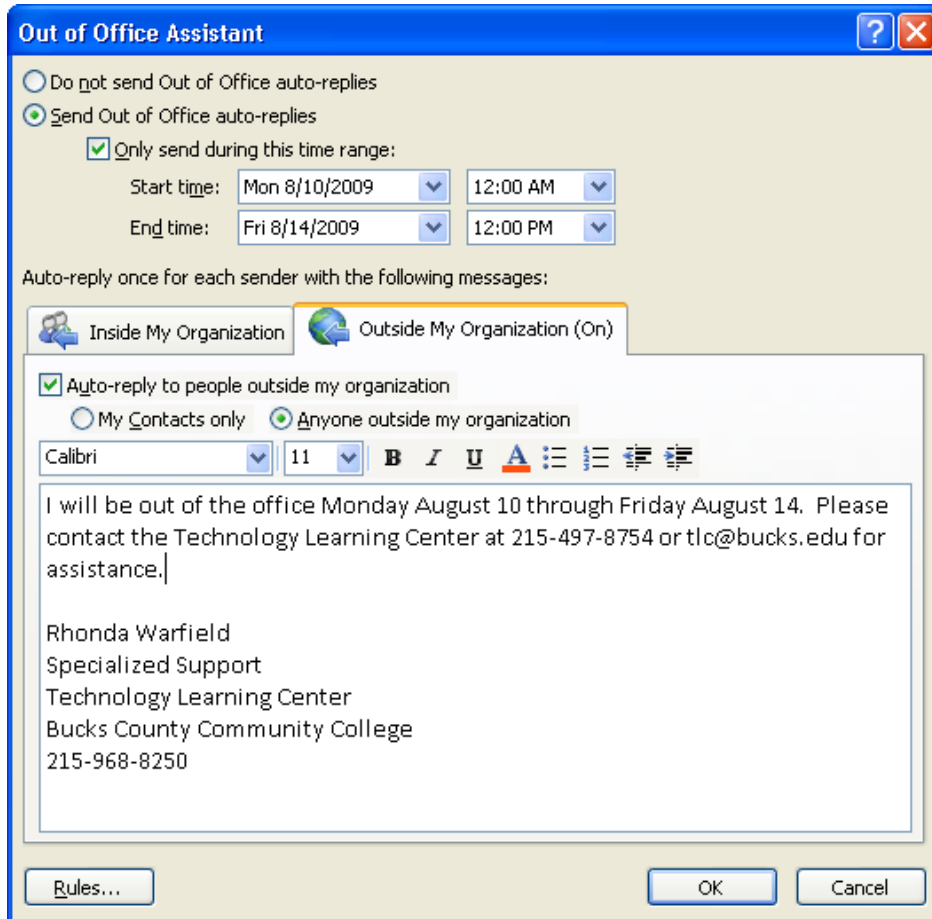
Out of Office Assistant

? X

Do not send Out of Office auto-replies

Send Out of Office auto-replies

Only send during this time range:

Start time: Mon 8/10/2009 12:00 AM

End time: Fri 8/14/2009 12:00 PM

Auto-reply once for each sender with the following messages:

Inside My Organization

Outside My Organization (On)

Auto-reply to people outside my organization

My Contacts only

Anyone outside my organization

Calibri 11 B I U A

I will be out of the office Monday August 10 through Friday August 14. Please contact the Technology Learning Center at 215-497-8754 or tlc@bucks.edu for assistance.

Rhonda Warfield
Specialized Support
Technology Learning Center
Bucks County Community College
215-968-8250

Rules...

OK

Cancel